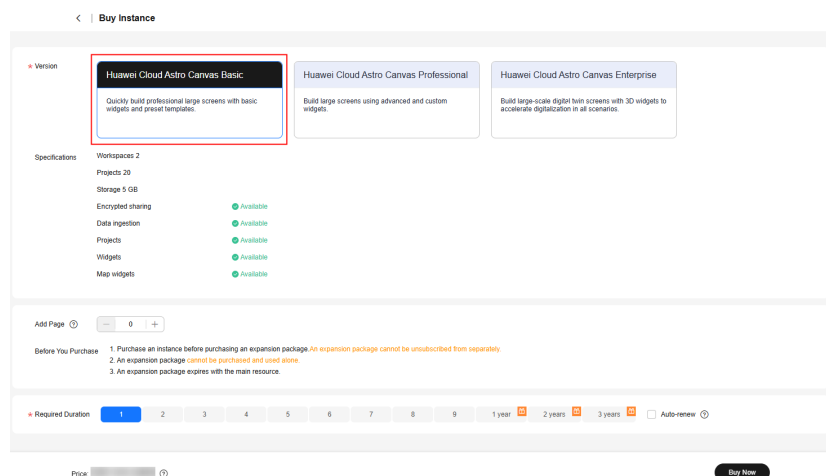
< | Buy Instance

* Version

Huawei Cloud Astro Canvas Basic
Quickly build professional large screens with basic widgets and preset templates.

Huawei Cloud Astro Canvas Professional
Build large screens using advanced and custom widgets.

Huawei Cloud Astro Canvas Enterprise
Build large-scale digital twin screens with 3D widgets to accelerate digitalization in all scenarios.

Specifications
Workspaces 2
Projects 20
Storage 5 GB
Encrypted sharing Available
Data ingestion Available
Projects Available
Widgets Available
Map widgets Available

Add Page ⑦ — 0 +

Before You Purchase
1. Purchase an instance before purchasing an expansion package. An expansion package cannot be unsubscribed from separately.
2. An expansion package cannot be purchased and used alone.
3. An expansion package expires with the main resource.

* Required Duration 1 2 3 4 5 6 7 8 9 1 year 2 years 3 years Auto-renew ⑦

Price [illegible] ⑦

Buy Now